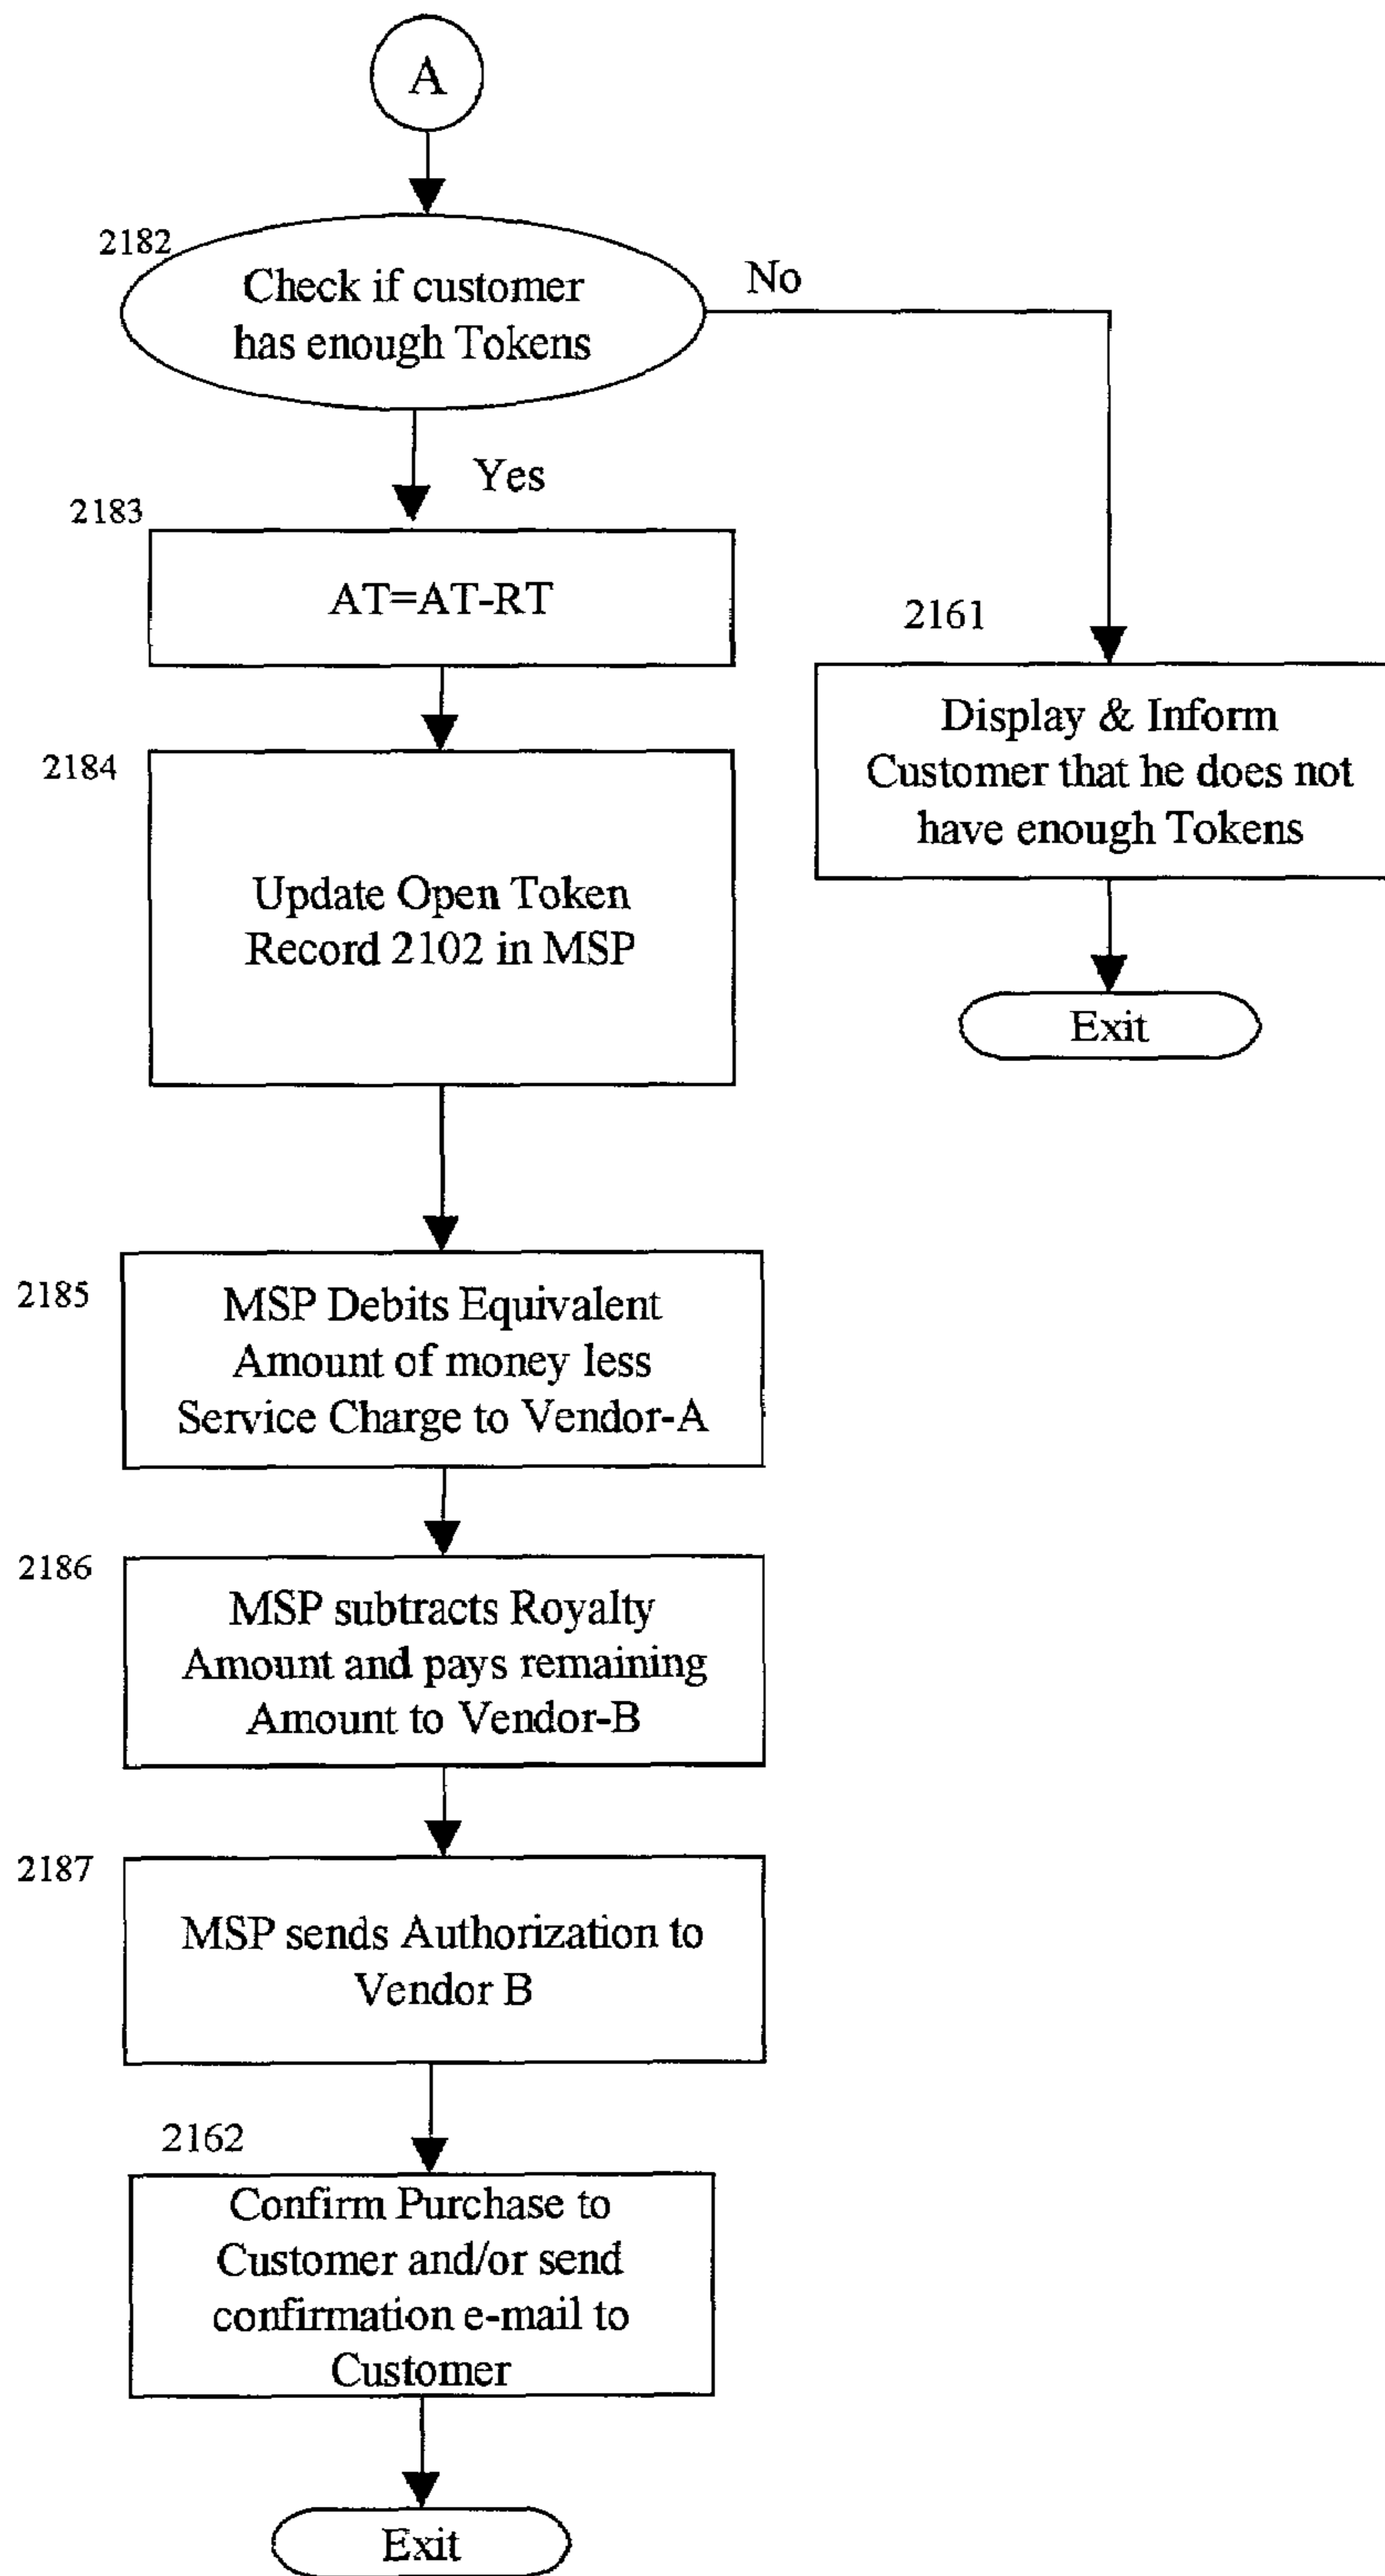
A

2182

Check if customer has enough Tokens

No

Yes

2183

AT=AT-RT

2161

Display & Inform Customer that he does not have enough Tokens

Exit

2184

Update Open Token Record 2102 in MSP

2185

MSP Debits Equivalent Amount of money less Service Charge to Vendor-A

2186

MSP subtracts Royalty Amount and pays remaining Amount to Vendor-B

2187

MSP sends Authorization to Vendor B

2162

Confirm Purchase to Customer and/or send confirmation e-mail to Customer

Exit